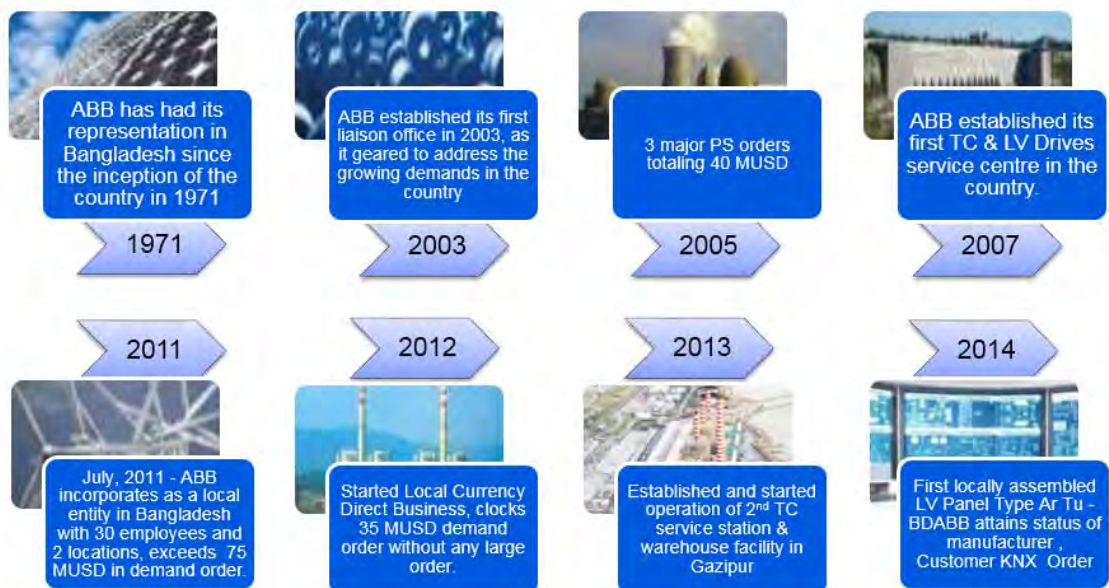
ABB has had its representation in Bangladesh since the inception of the country in 1971

1971

ABB established its first liaison office in 2003, as it geared to address the growing demands in the country

2003

3 major PS orders totaling 40 MUSD

2005

ABB established its first TC & LV Drives service centre in the country.

2007

2011

July, 2011 - ABB incorporates as a local entity in Bangladesh with 30 employees and 2 locations, exceeds 75 MUSD in demand order.

2012

Started Local Currency Direct Business, clocks 35 MUSD demand order without any large order.

2013

Established and started operation of 2$^{nd}$ TC service station & warehouse facility in Gazipur

2014

First locally assembled LV Panel Type Ar Tu - BDABB attains status of manufacturer , Customer KNX Order